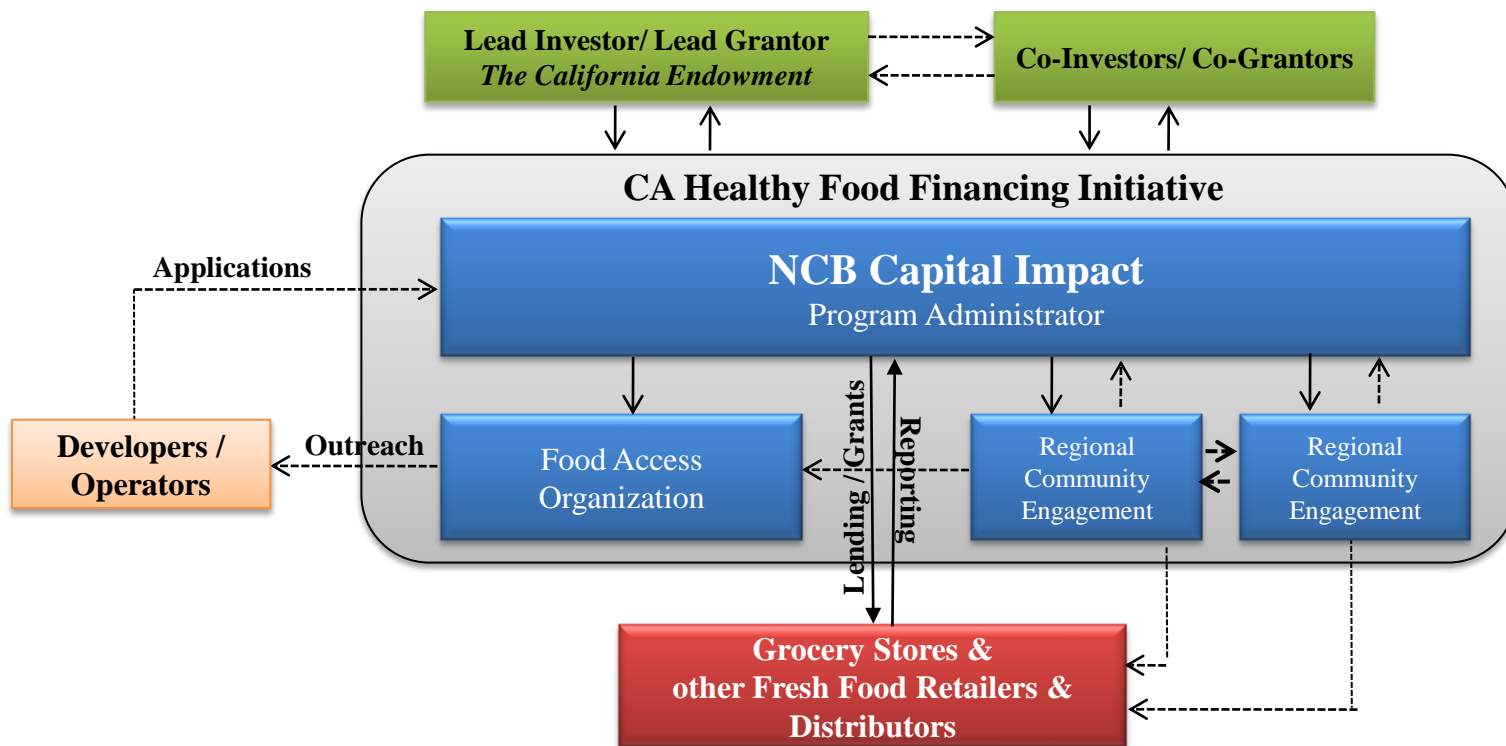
Lead Investor/ Lead Grantor
The California Endowment

Co-Investors/ Co-Grantors

CA Healthy Food Financing Initiative

Applications

NCB Capital Impact
Program Administrator

Developers / Operators

Outreach

Food Access Organization

Lending / Grants

Reporting

Regional Community Engagement

Regional Community Engagement

Grocery Stores & other Fresh Food Retailers & Distributors